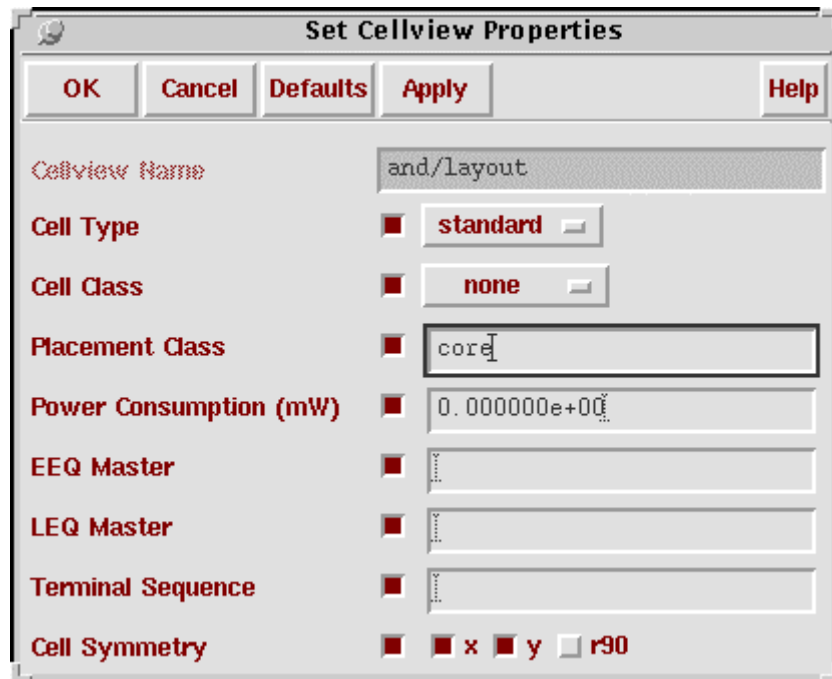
Set Cellview Properties

OK | Cancel | Defaults | Apply | Help

Cellview Name and/layout

Cell Type standard

Cell Class none

Placement Class core

Power Consumption (mW) 0.000000e+00

EEQ Master

LEQ Master

Terminal Sequence

Cell Symmetry x y r90